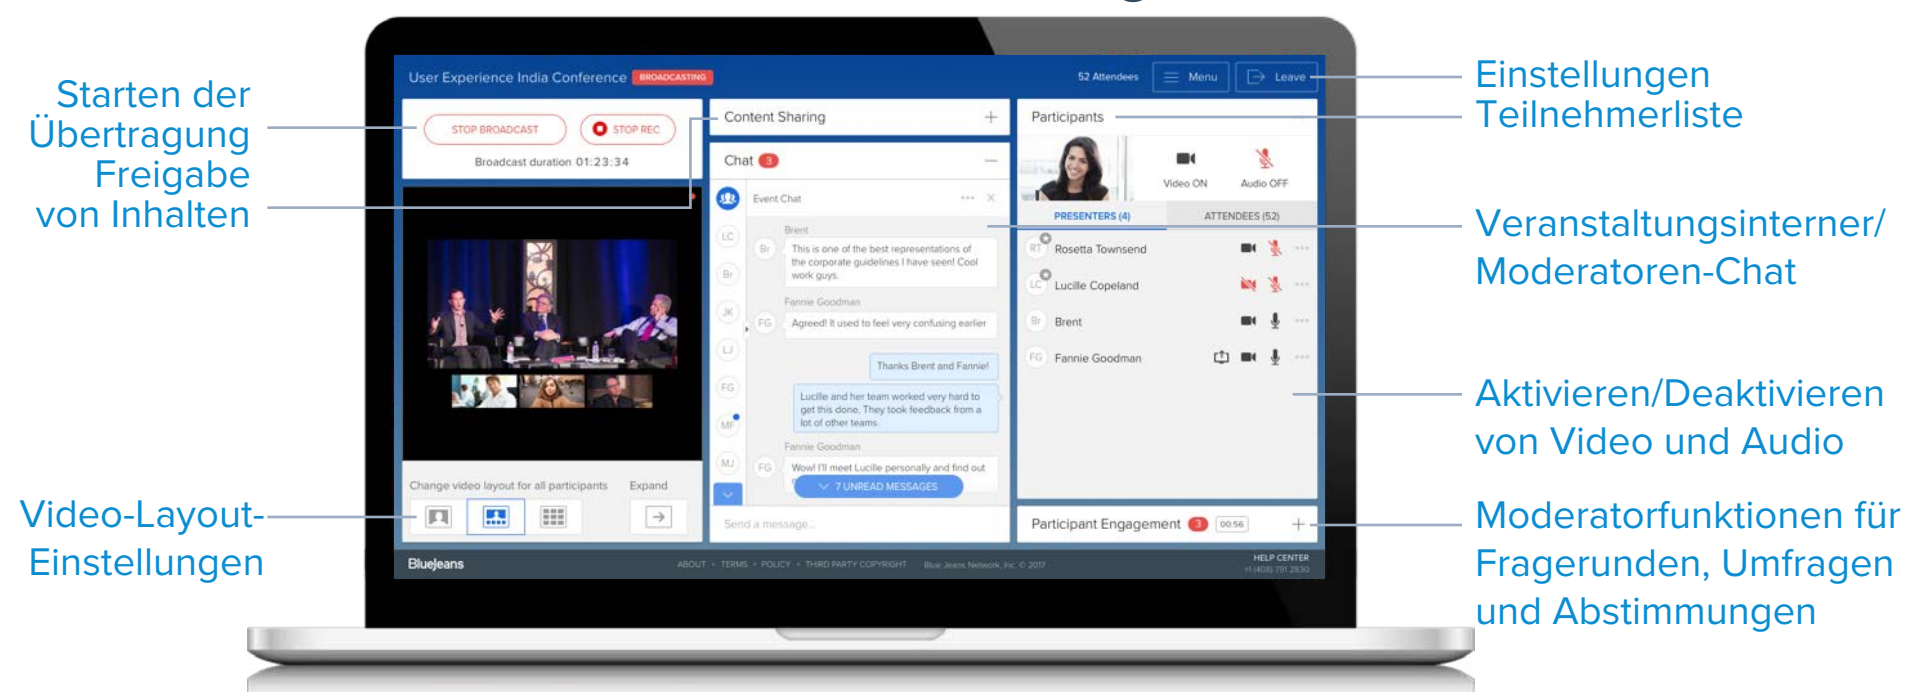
Starten der Übertragung
Freigabe von Inhalten

User Experience India Conference BROADCASTING
52 Attendees Menu Leave

STOP BROADCAST STOP REC
Broadcast duration 01:23:34

Content Sharing +
Chat 3 –
Event Chat
Brent
This is one of the best representations of the corporate guidelines I have seen! Cool work guys.
Fannie Goodman
Agreed! It used to feel very confusing earlier
Thanks Brent and Fannie!
Lucille and her team worked very hard to get this done. They took feedback from a lot of other teams.
Fannie Goodman
Wow! I'll meet Lucille personally and find out
7 UNREAD MESSAGES
Send a message...

Participants
Video ON Audio OFF
PRESENTERS (4) ATTENDEES (52)
Rosetta Townsend
Lucille Copeland
Brent
Fannie Goodman

Change video layout for all participants Expand

Participant Engagement 3 00:56 +

BlueJeans ABOUT • TERMS • POLICY • THIRD PARTY COPYRIGHT Blue Jeans Network, Inc. © 2017 HELP CENTER +1 (408) 791 2830

Einstellungen
Teilnehmerliste
Veranstaltungsinterner/ Moderatoren-Chat
Aktivieren/Deaktivieren von Video und Audio
Video-Layout-Einstellungen
Moderatorfunktionen für Fragerunden, Umfragen und Abstimmungen